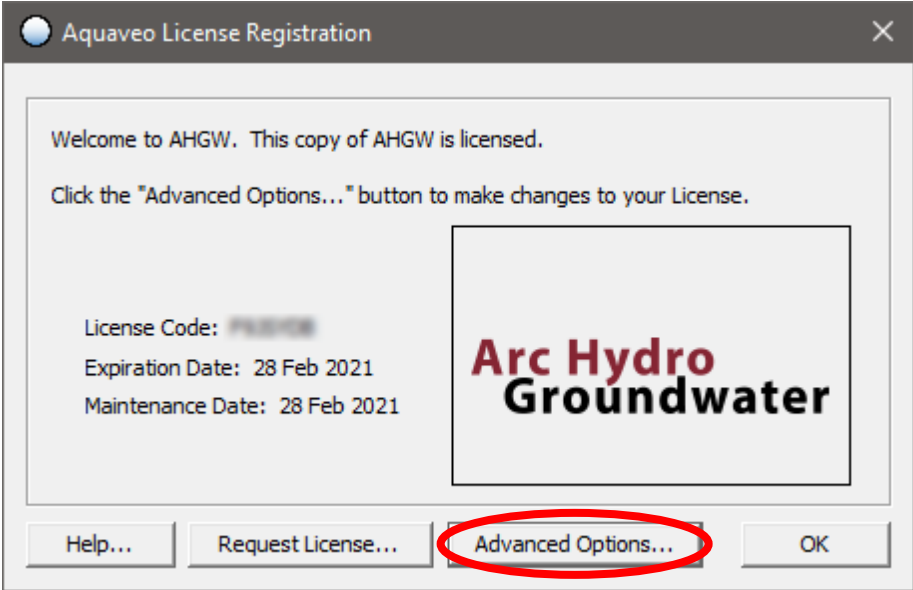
Aquaveo License Registration

Welcome to AHGW. This copy of AHGW is licensed.

Click the "Advanced Options..." button to make changes to your License.

License Code: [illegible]

Expiration Date: 28 Feb 2021

Maintenance Date: 28 Feb 2021

Arc Hydro Groundwater

Help...

Request License...

Advanced Options...

OK